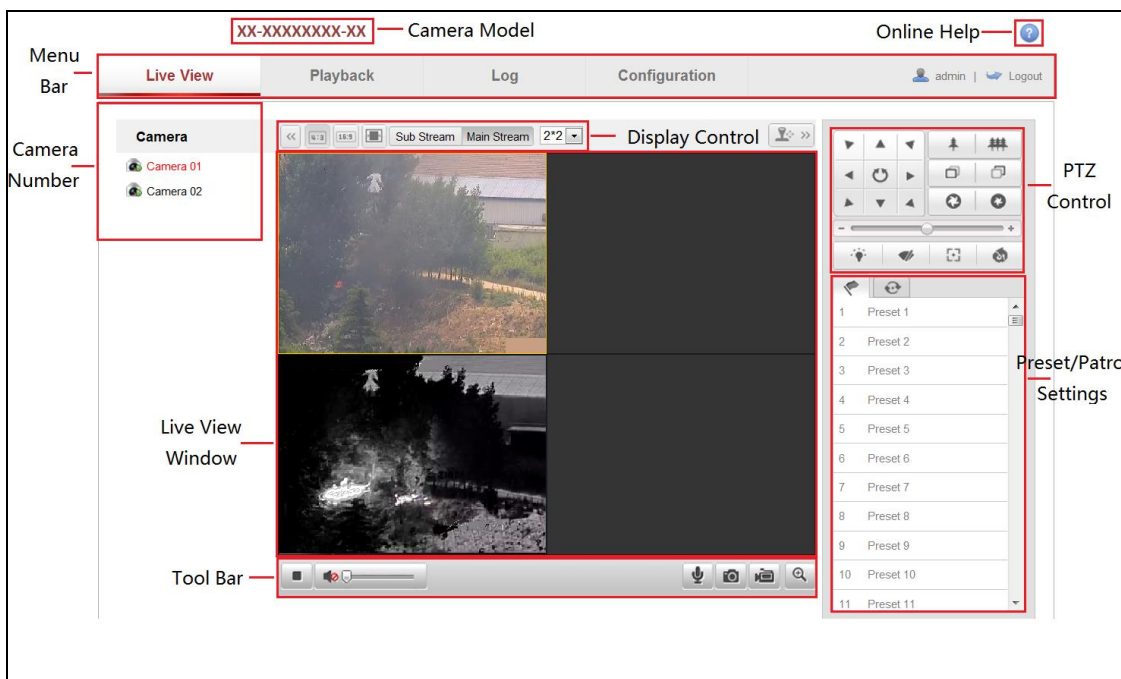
XX-XXXXXXXX-XX Camera Model

Online Help

Menu Bar

Live View | Playback | Log | Configuration

admin | Logout

Camera Number

Camera

Camera 01

Camera 02

4:3 16:9 Sub Stream Main Stream 2*2

Display Control

PTZ Control

Preset/Patro Settings

1 Preset 1
2 Preset 2
3 Preset 3
4 Preset 4
5 Preset 5
6 Preset 6
7 Preset 7
8 Preset 8
9 Preset 9
10 Preset 10
11 Preset 11

Live View Window

Tool Bar